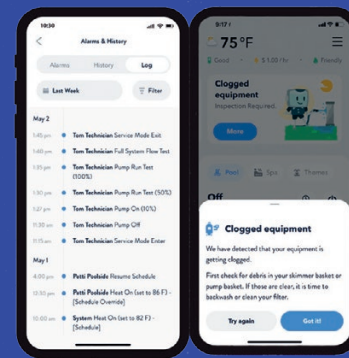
10:30

Alarms & History

Alarms History Log

Last Week

Filter

May 2

1:45 pm Tom Technician Service Mode Exit

1:40 pm Tom Technician Full System Flow Test

1:35 pm Tom Technician Pump Run Test (100%)

1:30 pm Tom Technician Pump Run Test (50%)

1:27 pm Tom Technician Pump On (10%)

1:20 pm Tom Technician Pump Off

11:35 am Tom Technician Service Mode Enter

May 1

4:05 pm Petti Poolside Resume Schedule

12:55 pm Petti Poolside Heat On (set to 86 F) - [Schedule Override]

10:00 am System Heat On (set to 82 F) - [Schedule]

9:17

75°F

Good $1.00 /hr Friendly

Clogged equipment

Inspection Required.

More

Pool Spa Themes

Off

Clogged equipment

We have detected that your equipment is getting clogged.

First check for debris in your skimmer basket or pump basket. If those are clear, it is time to backwash or clean your filter.

Try again

Got it!